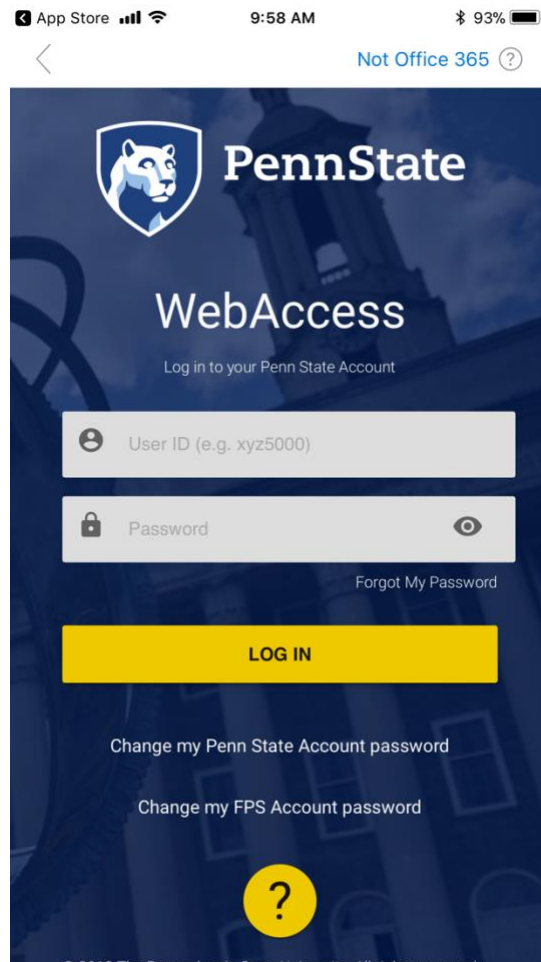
App Store 9:58 AM 93%

Not Office 365 ?

PennState

WebAccess

Log in to your Penn State Account

User ID (e.g. xyz5000)

Password

Forgot My Password

LOG IN

Change my Penn State Account password

Change my FPS Account password

?

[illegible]